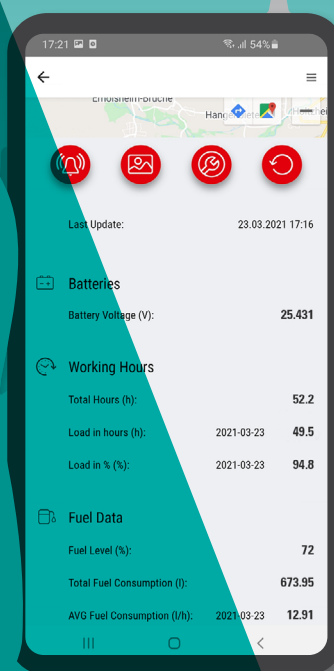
17:21 54%

Erdolsheim-Bruche

Hange

Last Update: 23.03.2021 17:16

Batteries

Battery Voltage (V): 25.431

Working Hours

Total Hours (h): 52.2

Load in hours (h): 2021-03-23 49.5

Load in % (%): 2021-03-23 94.8

Fuel Data

Fuel Level (%): 72

Total Fuel Consumption (l): 673.95

AVG Fuel Consumption (l/h): 2021-03-23 12.91